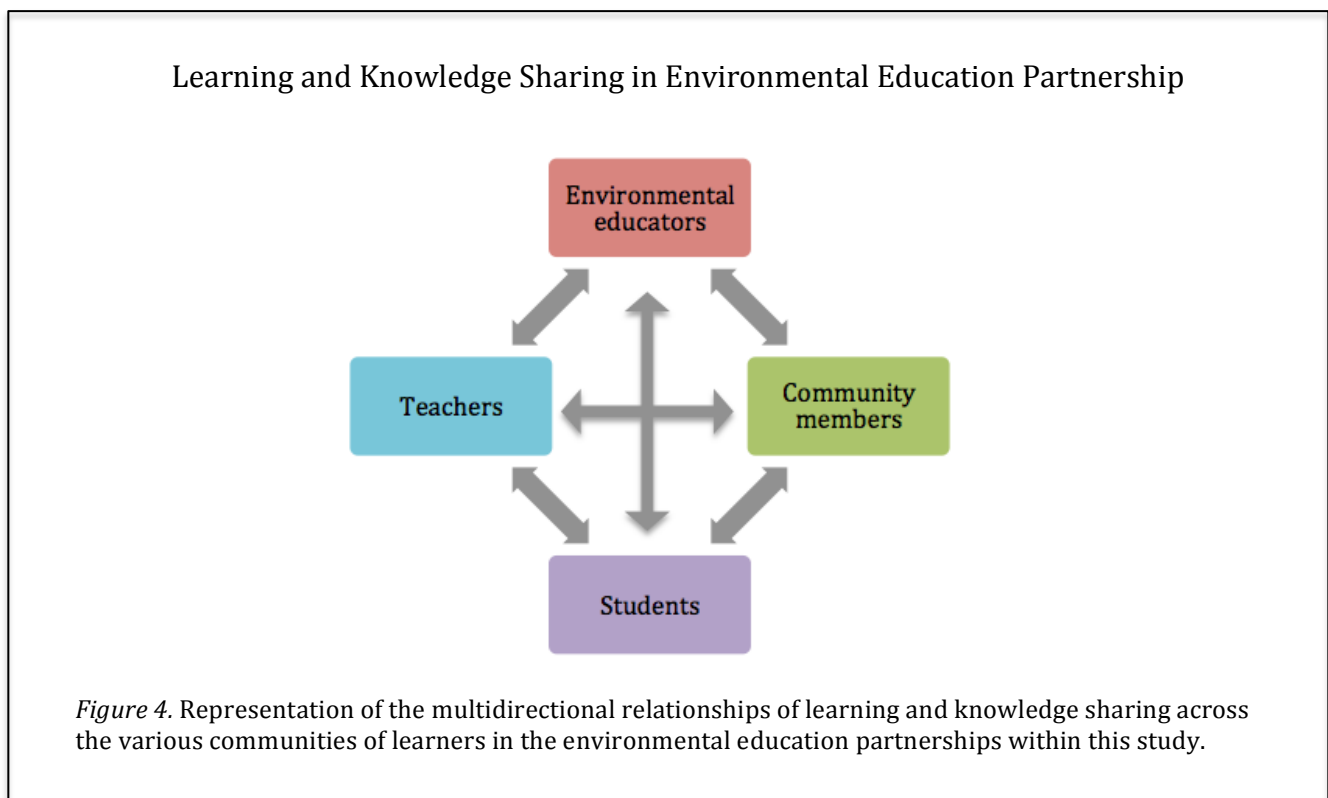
Learning and Knowledge Sharing in Environmental Education Partnership

Environmental educators

Teachers

Community members

Students

*Figure 4.* Representation of the multidirectional relationships of learning and knowledge sharing across the various communities of learners in the environmental education partnerships within this study.